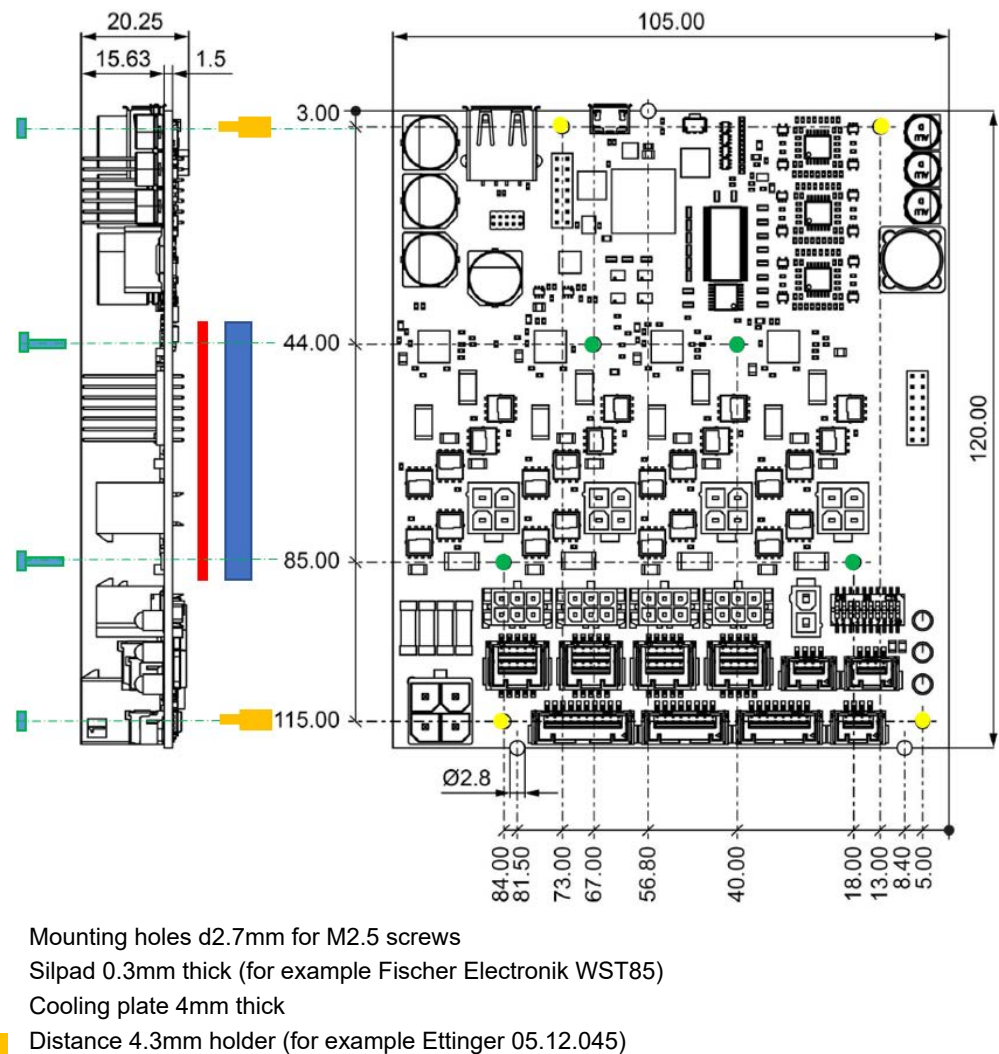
20.25
15.63
1.5
105.00
3.00
44.00
85.00
115.00
120.00
Ø2.8
84.00
81.50
73.00
67.00
56.80
40.00
18.00
13.00
8.40
5.00

Mounting holes d2.7mm for M2.5 screws
Silpad 0.3mm thick (for example Fischer Electronik WST85)
Cooling plate 4mm thick
Distance 4.3mm holder (for example Ettinger 05.12.045)